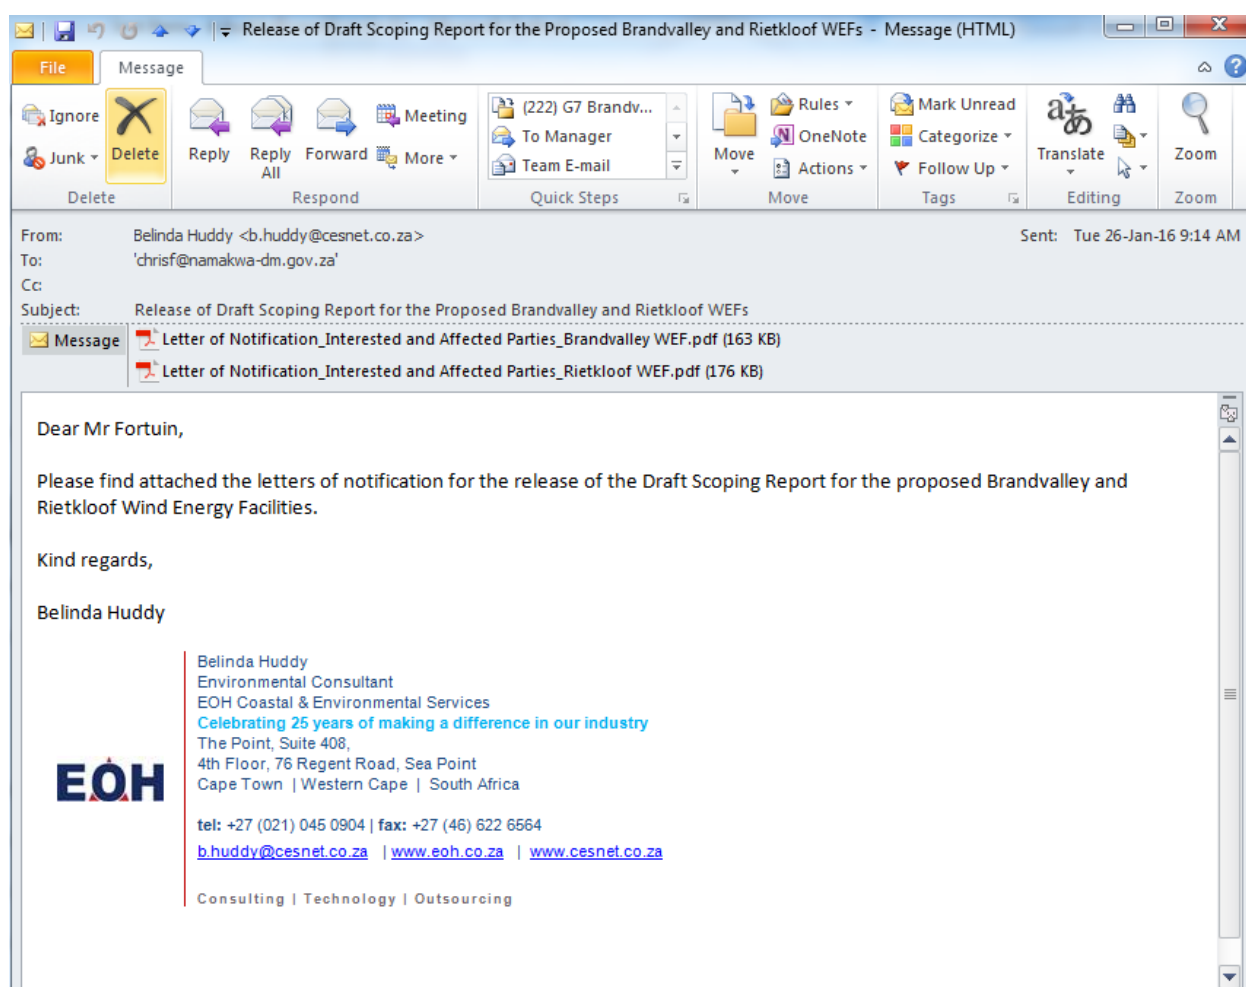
Release of Draft Scoping Report for the Proposed Brandvalley and Rietkloof WEFs - Message (HTML)

File | Message

Ignore | Junk | Delete
Delete

Reply | Reply All | Forward | Meeting | More
Respond

(222) G7 Brandv... | To Manager | Team E-mail
Quick Steps

Move | Rules | OneNote | Actions
Move

Mark Unread | Categorize | Follow Up
Tags

Translate
Editing

Zoom
Zoom

From: Belinda Huddy <b.huddy@cesnet.co.za>
To: 'chrisf@namakwa-dm.gov.za'
Cc:
Subject: Release of Draft Scoping Report for the Proposed Brandvalley and Rietkloof WEFs
Sent: Tue 26-Jan-16 9:14 AM

Message | Letter of Notification_Interested and Affected Parties_Brandvalley WEF.pdf (163 KB)
Letter of Notification_Interested and Affected Parties_Rietkloof WEF.pdf (176 KB)

Dear Mr Fortuin,

Please find attached the letters of notification for the release of the Draft Scoping Report for the proposed Brandvalley and Rietkloof Wind Energy Facilities.

Kind regards,

Belinda Huddy

EOH

Belinda Huddy
Environmental Consultant
EOH Coastal & Environmental Services
Celebrating 25 years of making a difference in our industry
The Point, Suite 408,
4th Floor, 76 Regent Road, Sea Point
Cape Town | Western Cape | South Africa

tel: +27 (021) 045 0904 | fax: +27 (46) 622 6564
b.huddy@cesnet.co.za | www.eoh.co.za | www.cesnet.co.za

Consulting | Technology | Outsourcing